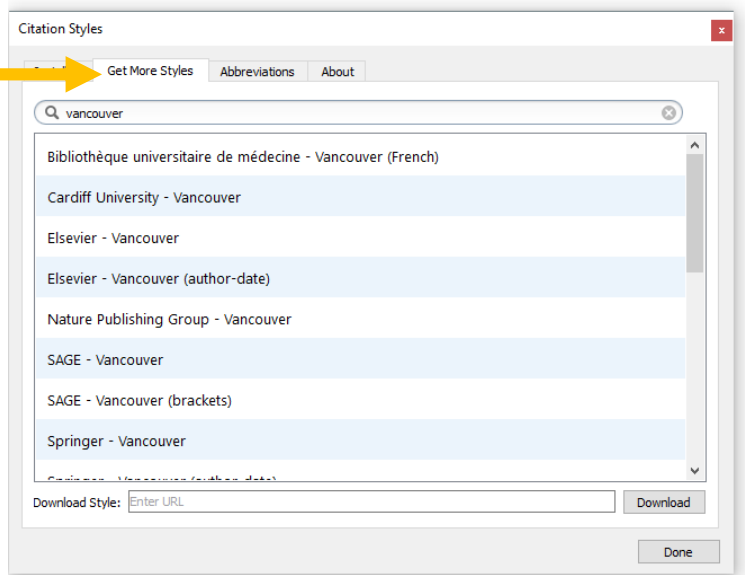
Citation Styles

x

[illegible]

Get More Styles

Abbreviations

About

vancouver

Bibliothèque universitaire de médecine - Vancouver (French)

Cardiff University - Vancouver

Elsevier - Vancouver

Elsevier - Vancouver (author-date)

Nature Publishing Group - Vancouver

SAGE - Vancouver

SAGE - Vancouver (brackets)

Springer - Vancouver

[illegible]

Download Style: Enter URL

Download

Done